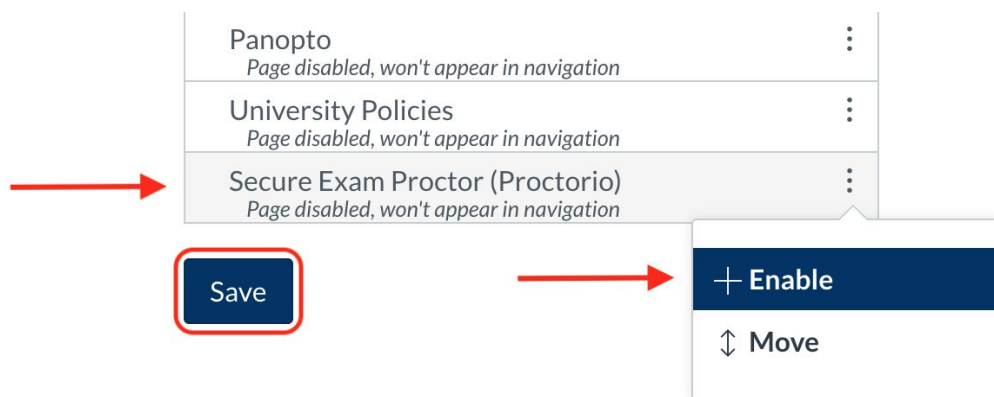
Panopto
Page disabled, won't appear in navigation

University Policies
Page disabled, won't appear in navigation

Secure Exam Proctor (Proctorio)
Page disabled, won't appear in navigation

Save

+ Enable

↕ Move